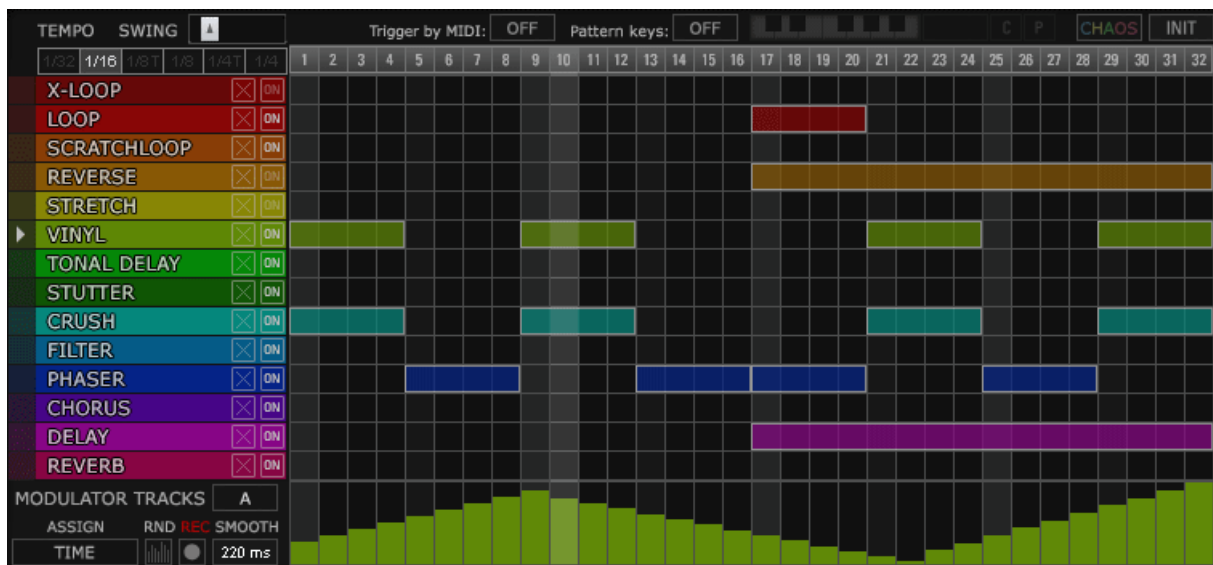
TEMPO SWING A

Trigger by MIDI: OFF Pattern keys: OFF C P CHAOS INIT

1/32 1/16 1/8T 1/8 1/4T 1/4

1 2 3 4 5 6 7 8 9 10 11 12 13 14 15 16 17 18 19 20 21 22 23 24 25 26 27 28 29 30 31 32

X-LOOP ON
LOOP ON
SCRATCHLOOP ON
REVERSE ON
STRETCH ON
VINYL ON
TONAL DELAY ON
STUTTER ON
CRUSH ON
FILTER ON
PHASER ON
CHORUS ON
DELAY ON
REVERB ON

MODULATOR TRACKS A
ASSIGN RND REC SMOOTH
TIME 220 ms